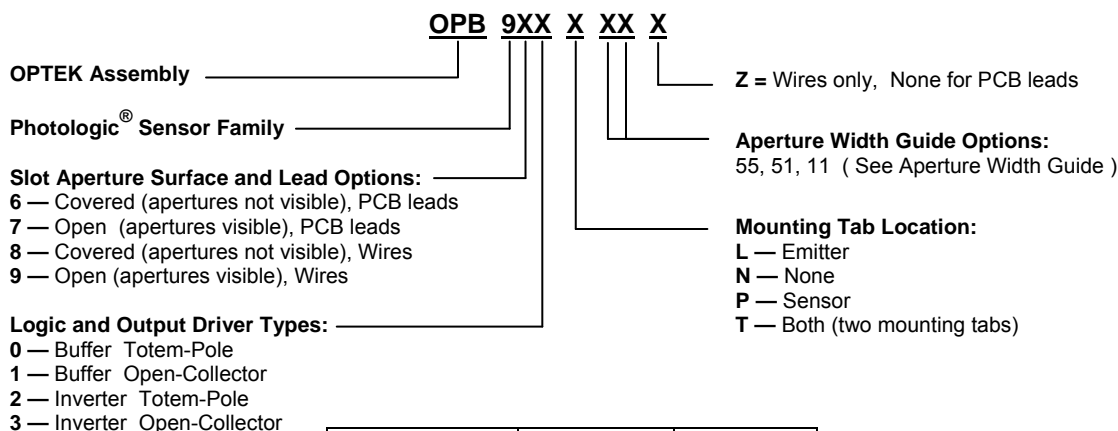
OPB 9XX X XX X

OPTEK Assembly

Photologic® Sensor Family

Slot Aperture Surface and Lead Options:
6 — Covered (apertures not visible), PCB leads
7 — Open (apertures visible), PCB leads
8 — Covered (apertures not visible), Wires
9 — Open (apertures visible), Wires

Logic and Output Driver Types:
0 — Buffer Totem-Pole
1 — Buffer Open-Collector
2 — Inverter Totem-Pole
3 — Inverter Open-Collector

Z = Wires only, None for PCB leads

Aperture Width Guide Options:
55, 51, 11 ( See Aperture Width Guide )

Mounting Tab Location:
L — Emitter
N — None
P — Sensor
T — Both (two mounting tabs)